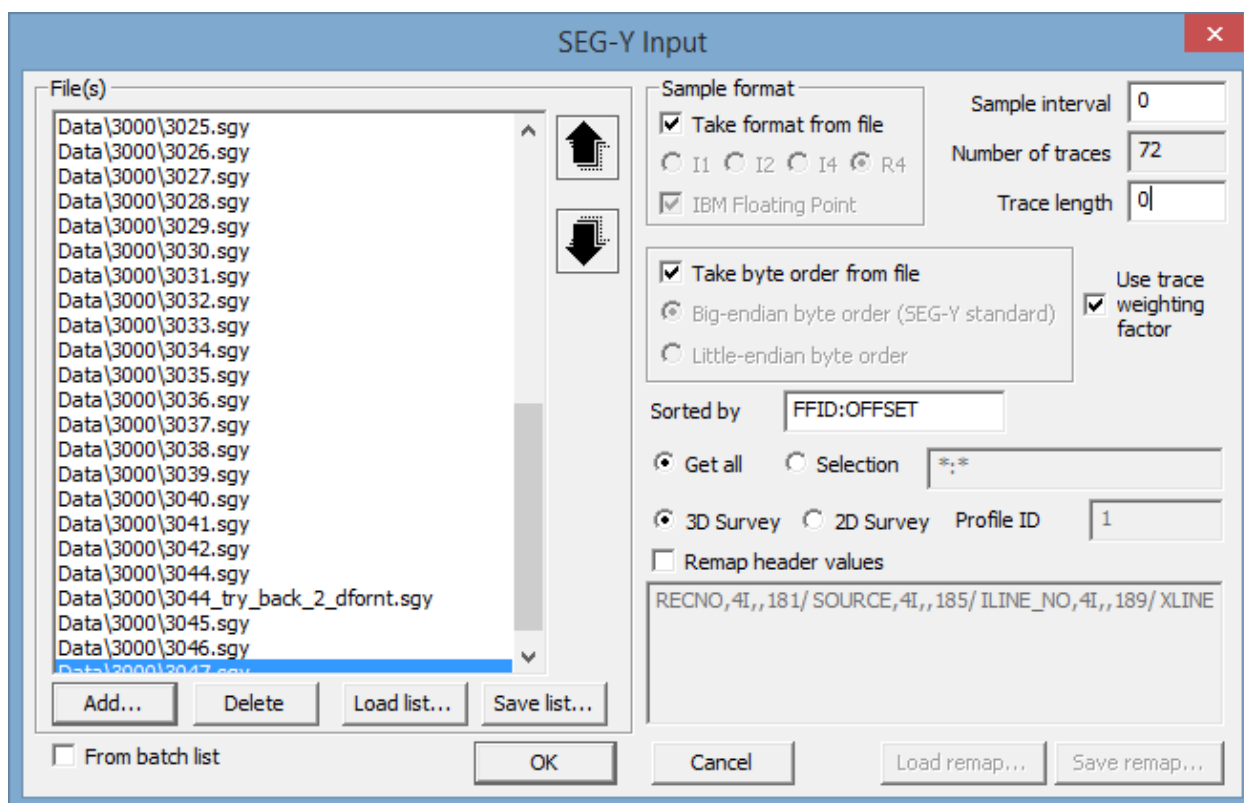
SEG-Y Input

File(s)

Data\3000\3025.sgy
Data\3000\3026.sgy
Data\3000\3027.sgy
Data\3000\3028.sgy
Data\3000\3029.sgy
Data\3000\3030.sgy
Data\3000\3031.sgy
Data\3000\3032.sgy
Data\3000\3033.sgy
Data\3000\3034.sgy
Data\3000\3035.sgy
Data\3000\3036.sgy
Data\3000\3037.sgy
Data\3000\3038.sgy
Data\3000\3039.sgy
Data\3000\3040.sgy
Data\3000\3041.sgy
Data\3000\3042.sgy
Data\3000\3044.sgy
Data\3000\3044_try_back_2_dfornt.sgy
Data\3000\3045.sgy
Data\3000\3046.sgy
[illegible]

Add... Delete Load list... Save list...

From batch list

OK

Sample format

Take format from file

I1 I2 I4 R4

IBM Floating Point

Sample interval 0

Number of traces 72

Trace length 0

Take byte order from file

Big-endian byte order (SEG-Y standard)

Little-endian byte order

Use trace weighting factor

Sorted by FFID:OFFSET

Get all Selection *:*

3D Survey 2D Survey Profile ID 1

Remap header values

RECNO,4I,,181/ SOURCE,4I,,185/ ILINE_NO,4I,,189/ XLINE

Cancel Load remap... Save remap...